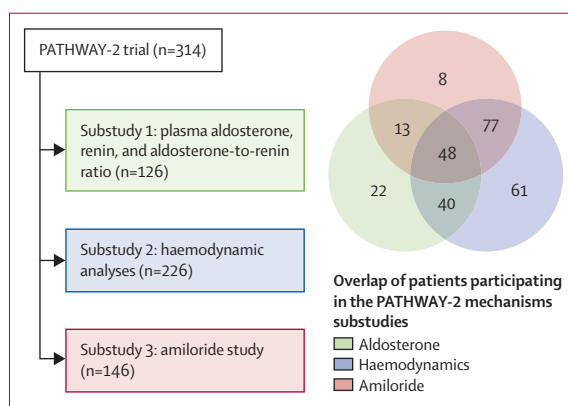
PATHWAY-2 trial (n=314)

Substudy 1: plasma aldosterone, renin, and aldosterone-to-renin ratio (n=126)

Substudy 2: haemodynamic analyses (n=226)

Substudy 3: amiloride study (n=146)

8

13

77

48

22

61

40

Overlap of patients participating in the PATHWAY-2 mechanisms substudies

Aldosterone

Haemodynamics

Amiloride